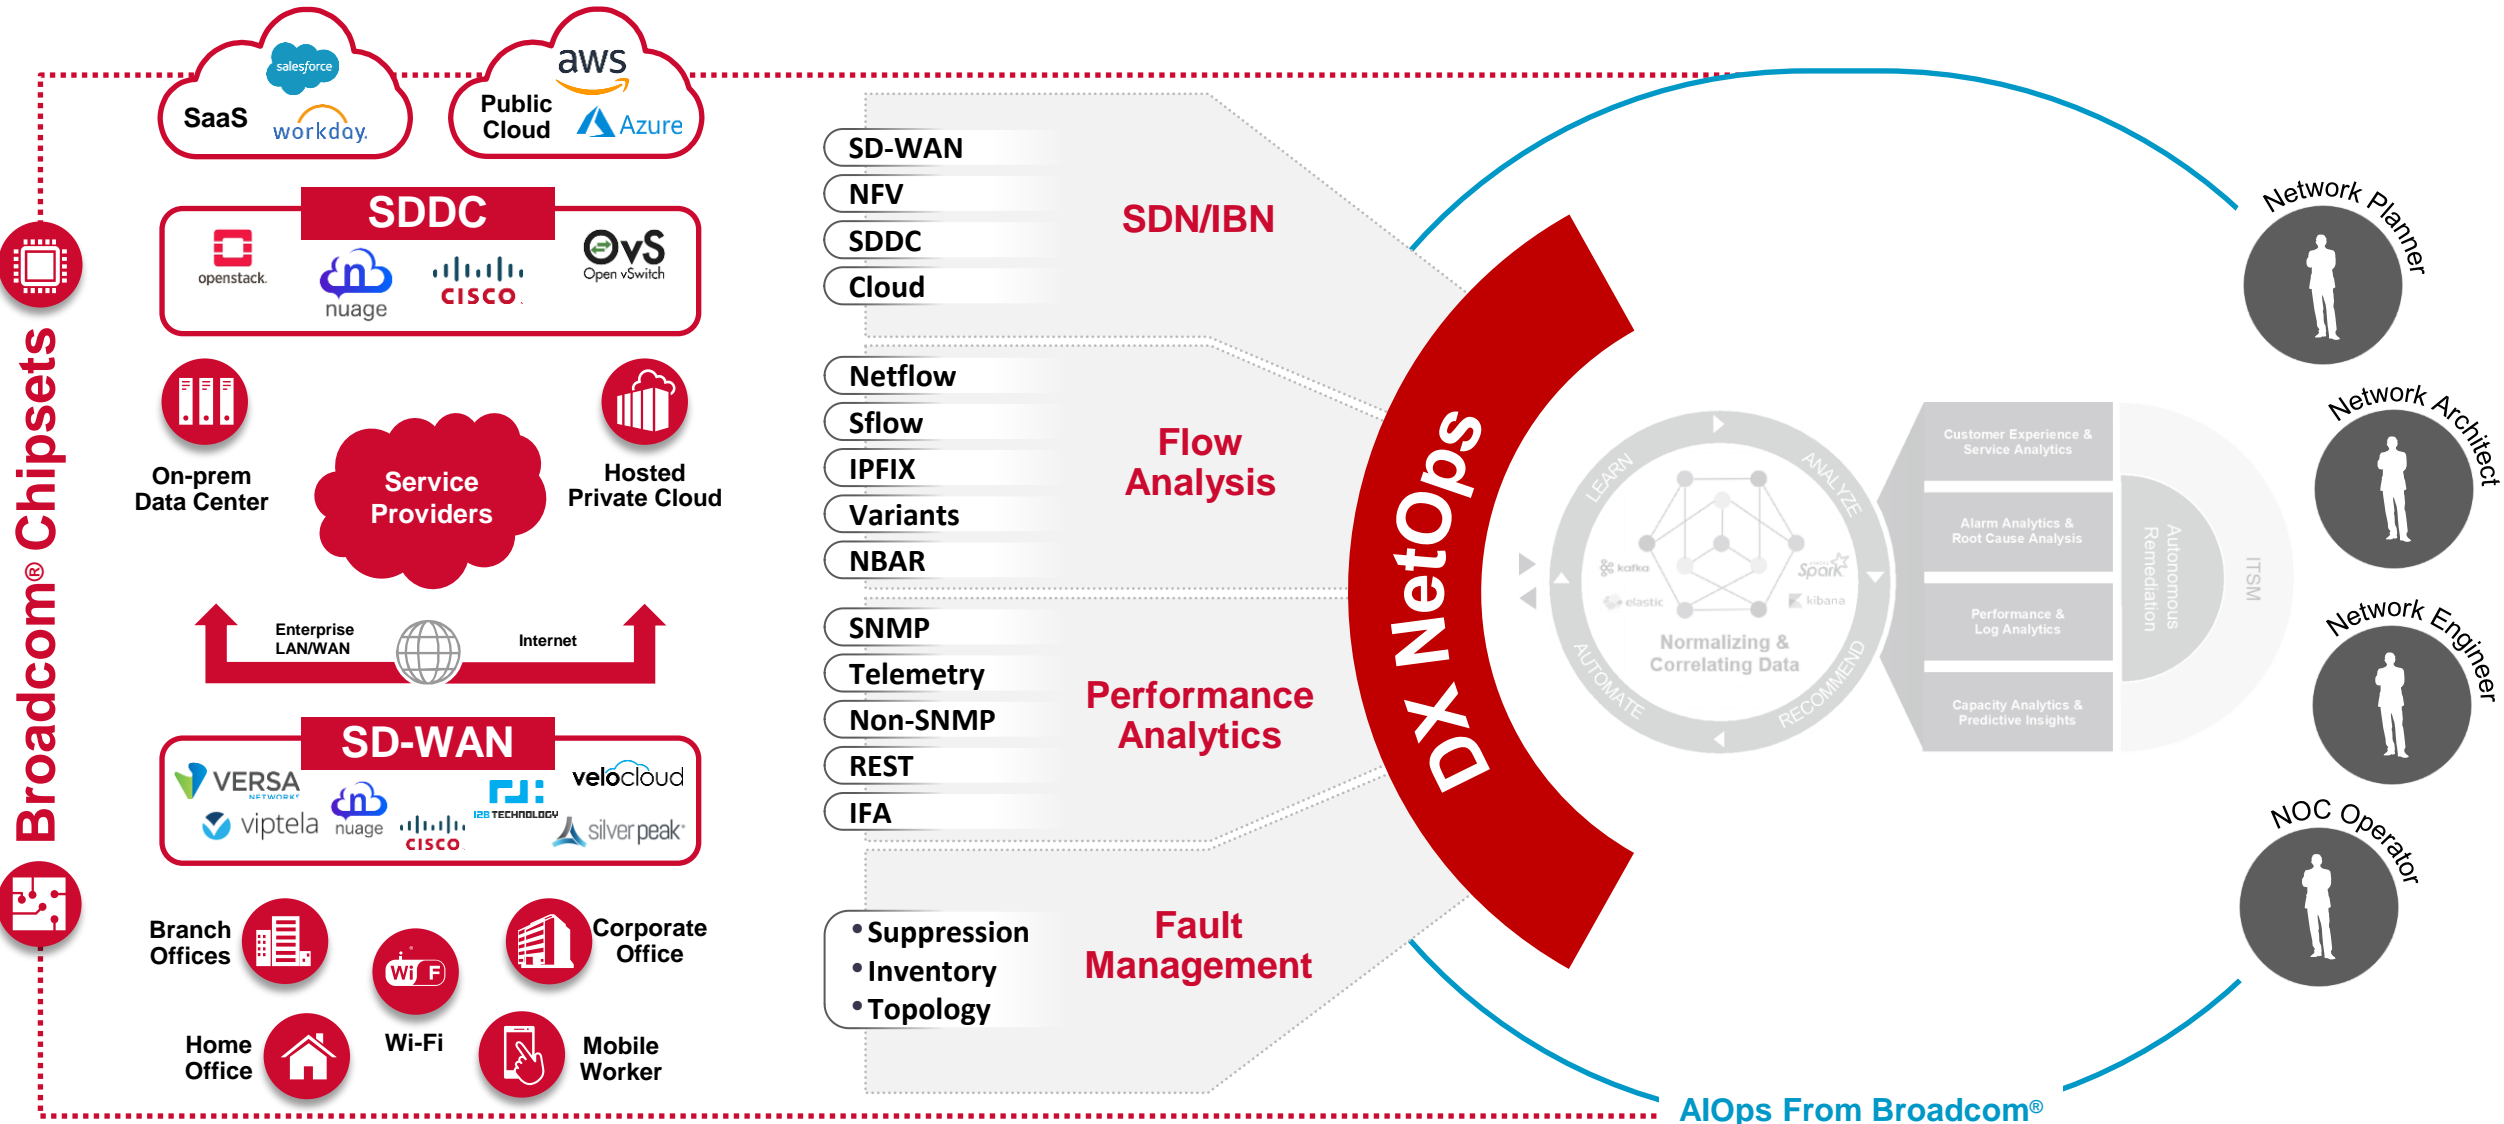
salesforce
SaaS
workday.

aws
Public Cloud
Azure

SDDC
openstack
nuage
CISCO
OvS Open vSwitch

Broadcom® Chipsets

On-prem Data Center

Service Providers

Hosted Private Cloud

Enterprise LAN/WAN
Internet

SD-WAN
VERSA NETWORKS
viptela
nuage
CISCO
128 TECHNOLOGY
velocloud
silver peak

Branch Offices
Wi-Fi
Corporate Office
Home Office
Mobile Worker

SD-WAN
NFV
SDDC
Cloud
SDN/IBN

Netflow
Sflow
IPFIX
Variants
NBAR
Flow Analysis

SNMP
Telemetry
Non-SNMP
REST
IFA
Performance Analytics

• Suppression
• Inventory
• Topology
Fault Management

DX NetOps

LEARN
ANALYZE
AUTOMATE
RECOMMEND
kafka
elastic
Spark
kibana
Normalizing & Correlating Data

Customer Experience & Service Analytics
Alarm Analytics & Root Cause Analysis
Performance & Log Analytics
Capacity Analytics & Predictive Insights
Autonomous Remediation
ITSM

Network Planner
Network Architect
Network Engineer
NOC Operator

AIOps From Broadcom®